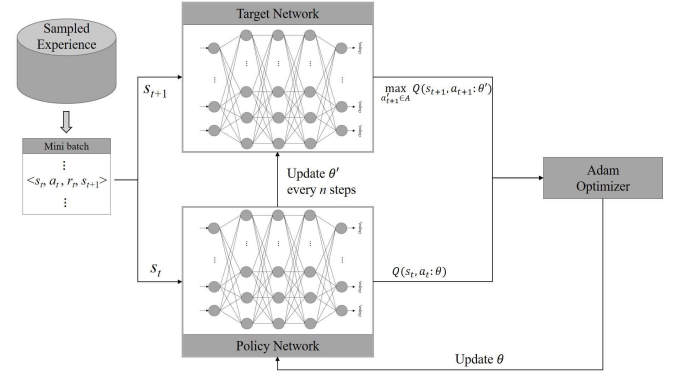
Sampled Experience

Mini batch

⋮

$<s_t, a_t, r_t, s_{t+1}>$

⋮

$s_{t+1}$

Target Network

$\max_{a_{t+1} \in A} Q(s_{t+1}, a_{t+1}: \theta')$

Update $\theta'$ every $n$ steps

Adam Optimizer

$s_t$

$Q(s_t, a_t: \theta)$

Policy Network

Update $\theta$